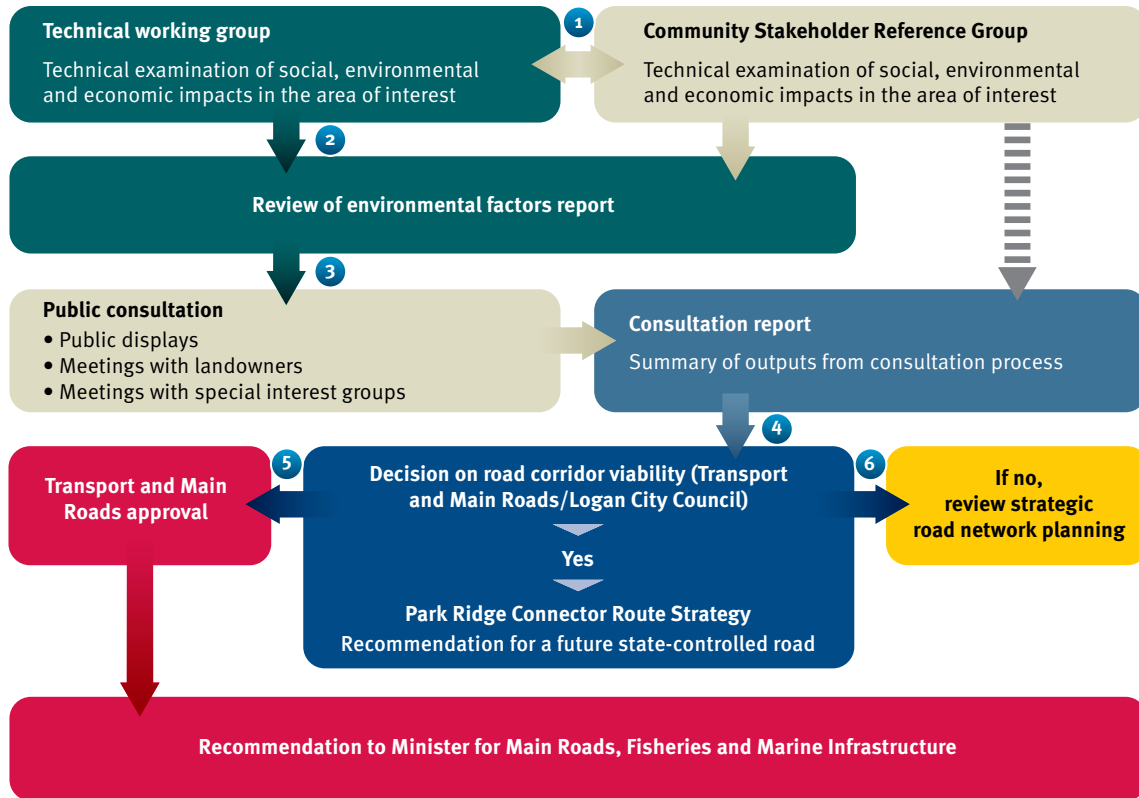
Technical working group

Technical examination of social, environmental and economic impacts in the area of interest

1

Community Stakeholder Reference Group

Technical examination of social, environmental and economic impacts in the area of interest

2

Review of environmental factors report

3

Public consultation

• Public displays
• Meetings with landowners
• Meetings with special interest groups

Consultation report

Summary of outputs from consultation process

4

5

Transport and Main Roads approval

Decision on road corridor viability (Transport and Main Roads/Logan City Council)

Yes

Park Ridge Connector Route Strategy

Recommendation for a future state-controlled road

6

If no, review strategic road network planning

Recommendation to Minister for Main Roads, Fisheries and Marine Infrastructure